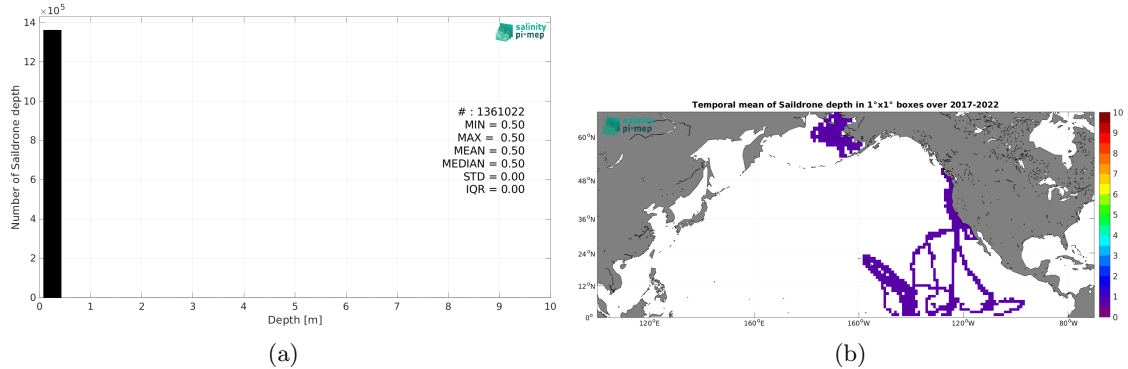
$\times 10^5$
14
12
10
8
6
4
2
0
Number of Saildrone depth
salinity pi-mep
# : 1361022
MIN = 0.50
MAX = 0.50
MEAN = 0.50
MEDIAN = 0.50
STD = 0.00
IQR = 0.00
0 1 2 3 4 5 6 7 8 9 10
Depth [m]
(a)

Temporal mean of Saildrone depth in 1°x1° boxes over 2017-2022
salinity pi-mep
60°N
48°N
36°N
24°N
12°N
0°
120°E
160°E
160°W
120°W
80°W
10
9
8
7
6
5
4
3
2
1
0
(b)